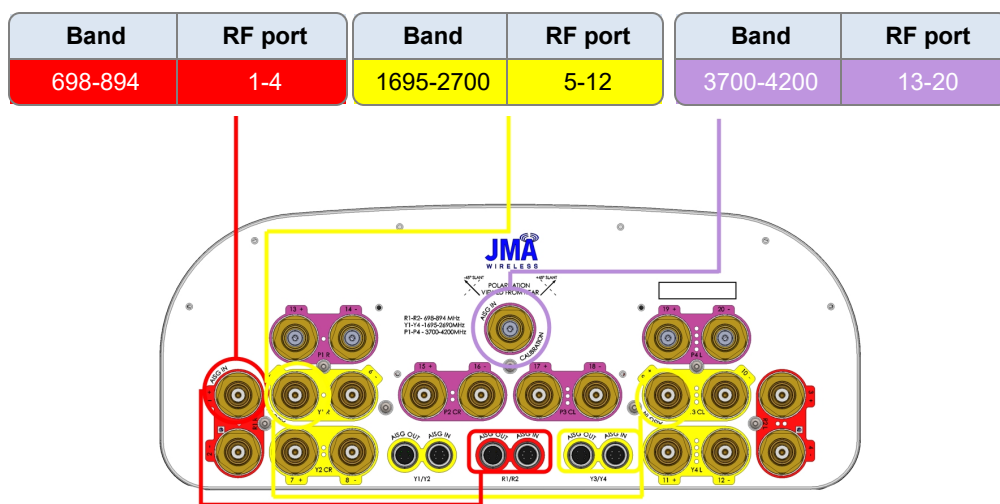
| Band | RF port |
|---|---|
| 698-894 | 1-4 |

| Band | RF port |
|---|---|
| 1695-2700 | 5-12 |

| Band | RF port |
|---|---|
| 3700-4200 | 13-20 |

JMA WIRELESS

+45° SLANT POLARIZATION VIEWED FROM REAR -45° SLANT

R1-R2 - 698-894 MHz
Y1-Y4 - 1695-2690MHz
P1-P4 - 3700-4200MHz

ASG IN CALIBRATION

13 + 14 - P1 R
19 + 20 - P4 L
15 + 16 - P2 CR
17 + 18 - P3 CL
ASG IN
Y1 R
Y3 CL
Y2 CR
7 + 8 -
Y4 L
11 + 12 -
ASG OUT ASG IN Y1/Y2
ASG OUT ASG IN R1/R2
ASG OUT ASG IN Y3/Y4